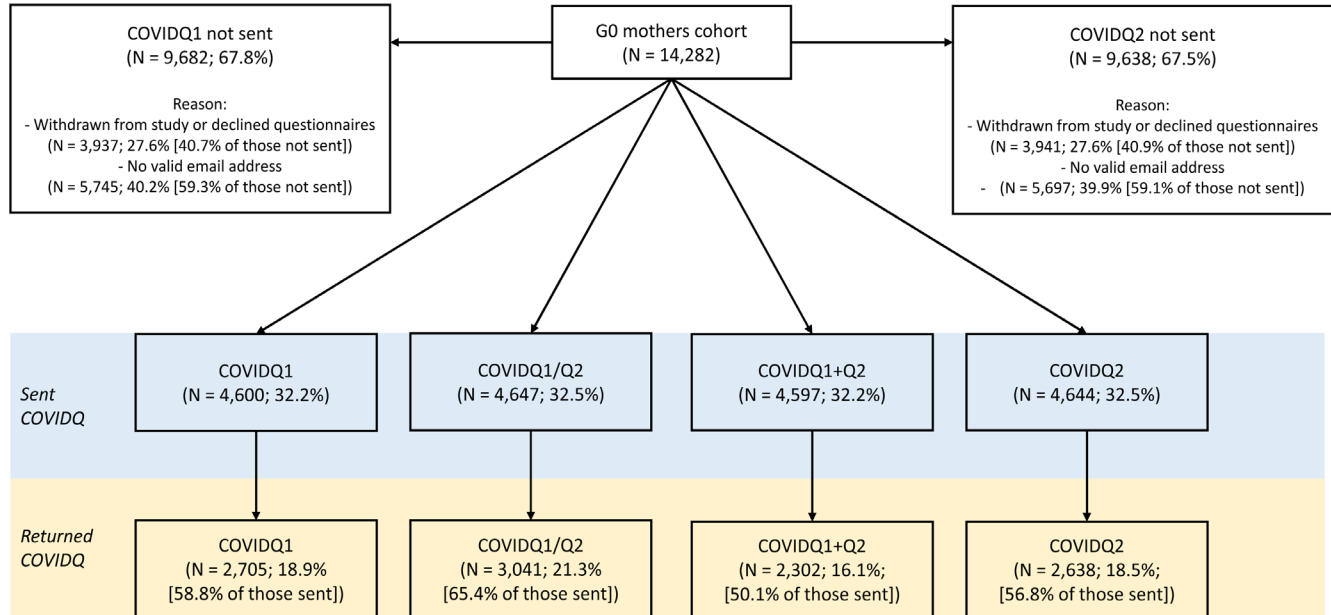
COVIDQ1 not sent
(N = 9,682; 67.8%)

Reason:
- Withdrawn from study or declined questionnaires
(N = 3,937; 27.6% [40.7% of those not sent])
- No valid email address
(N = 5,745; 40.2% [59.3% of those not sent])

G0 mothers cohort
(N = 14,282)

COVIDQ2 not sent
(N = 9,638; 67.5%)

Reason:
- Withdrawn from study or declined questionnaires
(N = 3,941; 27.6% [40.9% of those not sent])
- No valid email address
- (N = 5,697; 39.9% [59.1% of those not sent])

Sent COVIDQ

COVIDQ1
(N = 4,600; 32.2%)

COVIDQ1/Q2
(N = 4,647; 32.5%)

COVIDQ1+Q2
(N = 4,597; 32.2%)

COVIDQ2
(N = 4,644; 32.5%)

Returned COVIDQ

COVIDQ1
(N = 2,705; 18.9%
[58.8% of those sent])

COVIDQ1/Q2
(N = 3,041; 21.3%
[65.4% of those sent])

COVIDQ1+Q2
(N = 2,302; 16.1%;
[50.1% of those sent])

COVIDQ2
(N = 2,638; 18.5%;
[56.8% of those sent])